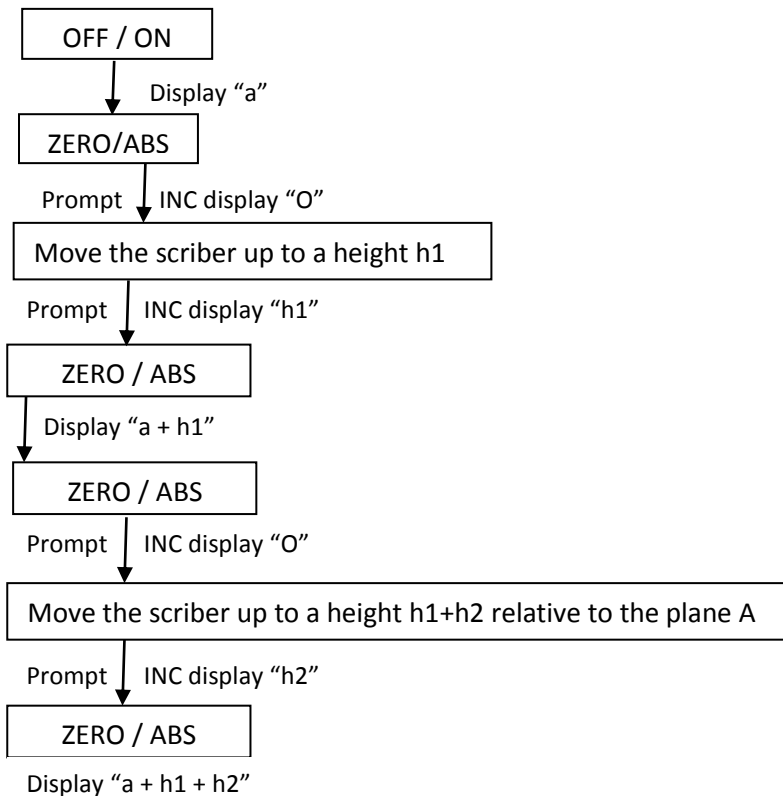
OFF / ON

Display “a”

ZERO/ABS

Prompt INC display “O”

Move the scriber up to a height h1

Prompt INC display “h1”

ZERO / ABS

Display “a + h1”

ZERO / ABS

Prompt INC display “O”

Move the scriber up to a height h1+h2 relative to the plane A

Prompt INC display “h2”

ZERO / ABS

Display “a + h1 + h2”